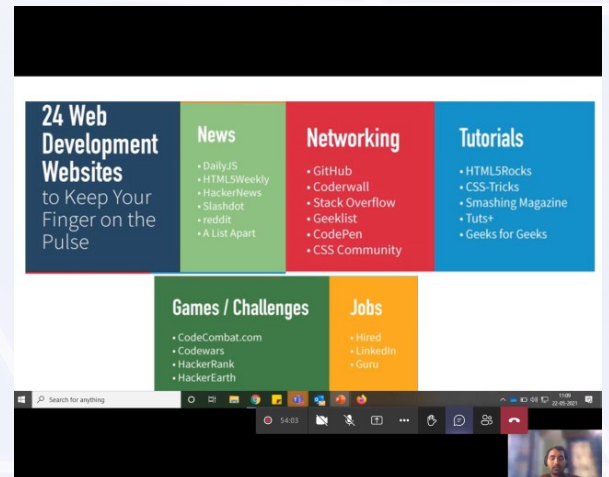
24 Web Development Websites to Keep Your Finger on the Pulse

News
• DailyJS
• HTML5Weekly
• HackerNews
• Slashdot
• reddit
• A List Apart

Networking
• GitHub
• Coderwall
• Stack Overflow
• Geeklist
• CodePen
• CSS Community

Tutorials
• HTML5Rocks
• CSS-Tricks
• Smashing Magazine
• Tuts+
• Geeks for Geeks

Games / Challenges
• CodeCombat.com
• Codewars
• HackerRank
• HackerEarth

Jobs
• Hired
• LinkedIn
• Guru

Search for anything

11:09
22-05-2021

54:03